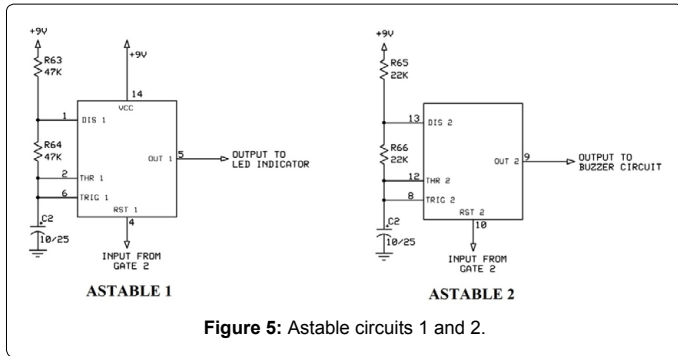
+9V

R63
47K

+9V

14

VCC

1

DIS 1

R64
47K

OUT 1

5

OUTPUT TO
LED INDICATOR

2

THR 1

6

TRIG 1

RST 1

C2

10/25

4

INPUT FROM
GATE 2

ASTABLE 1

+9V

R65
22K

13

DIS 2

R66
22K

OUT 2

9

OUTPUT TO
BUZZER CIRCUIT

12

THR 2

8

TRIG 2

RST 2

10

C2

10/25

INPUT FROM
GATE 2

ASTABLE 2

**Figure 5:** Astable circuits 1 and 2.